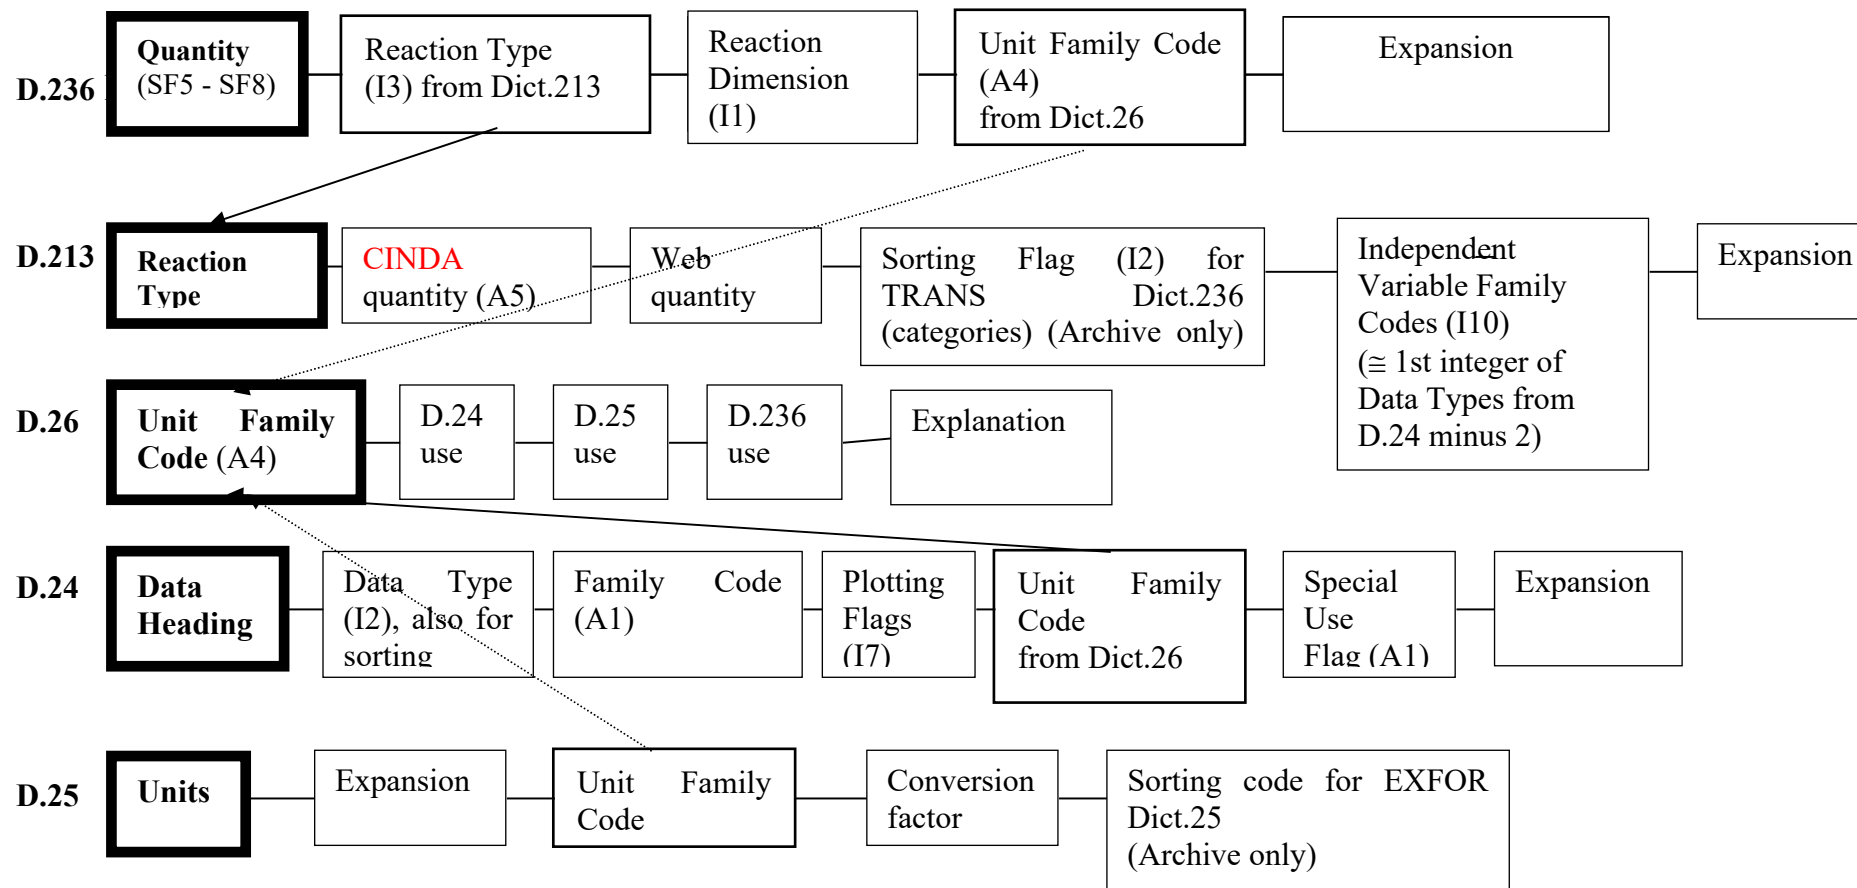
D.236

Quantity (SF5 - SF8)

Reaction Type (I3) from Dict.213

Reaction Dimension (I1)

Unit Family Code (A4) from Dict.26

Expansion

D.213

Reaction Type

CINDA quantity (A5)

Web quantity

Sorting Flag (I2) for TRANS Dict.236 (categories) (Archive only)

Independent Variable Family Codes (I10) (≅ 1st integer of Data Types from D.24 minus 2)

Expansion

D.26

Unit Family Code (A4)

D.24 use

D.25 use

D.236 use

Explanation

D.24

Data Heading

Data Type (I2), also for sorting

Family Code (A1)

Plotting Flags (I7)

Unit Family Code from Dict.26

Special Use Flag (A1)

Expansion

D.25

Units

Expansion

Unit Family Code

Conversion factor

Sorting code for EXFOR Dict.25 (Archive only)